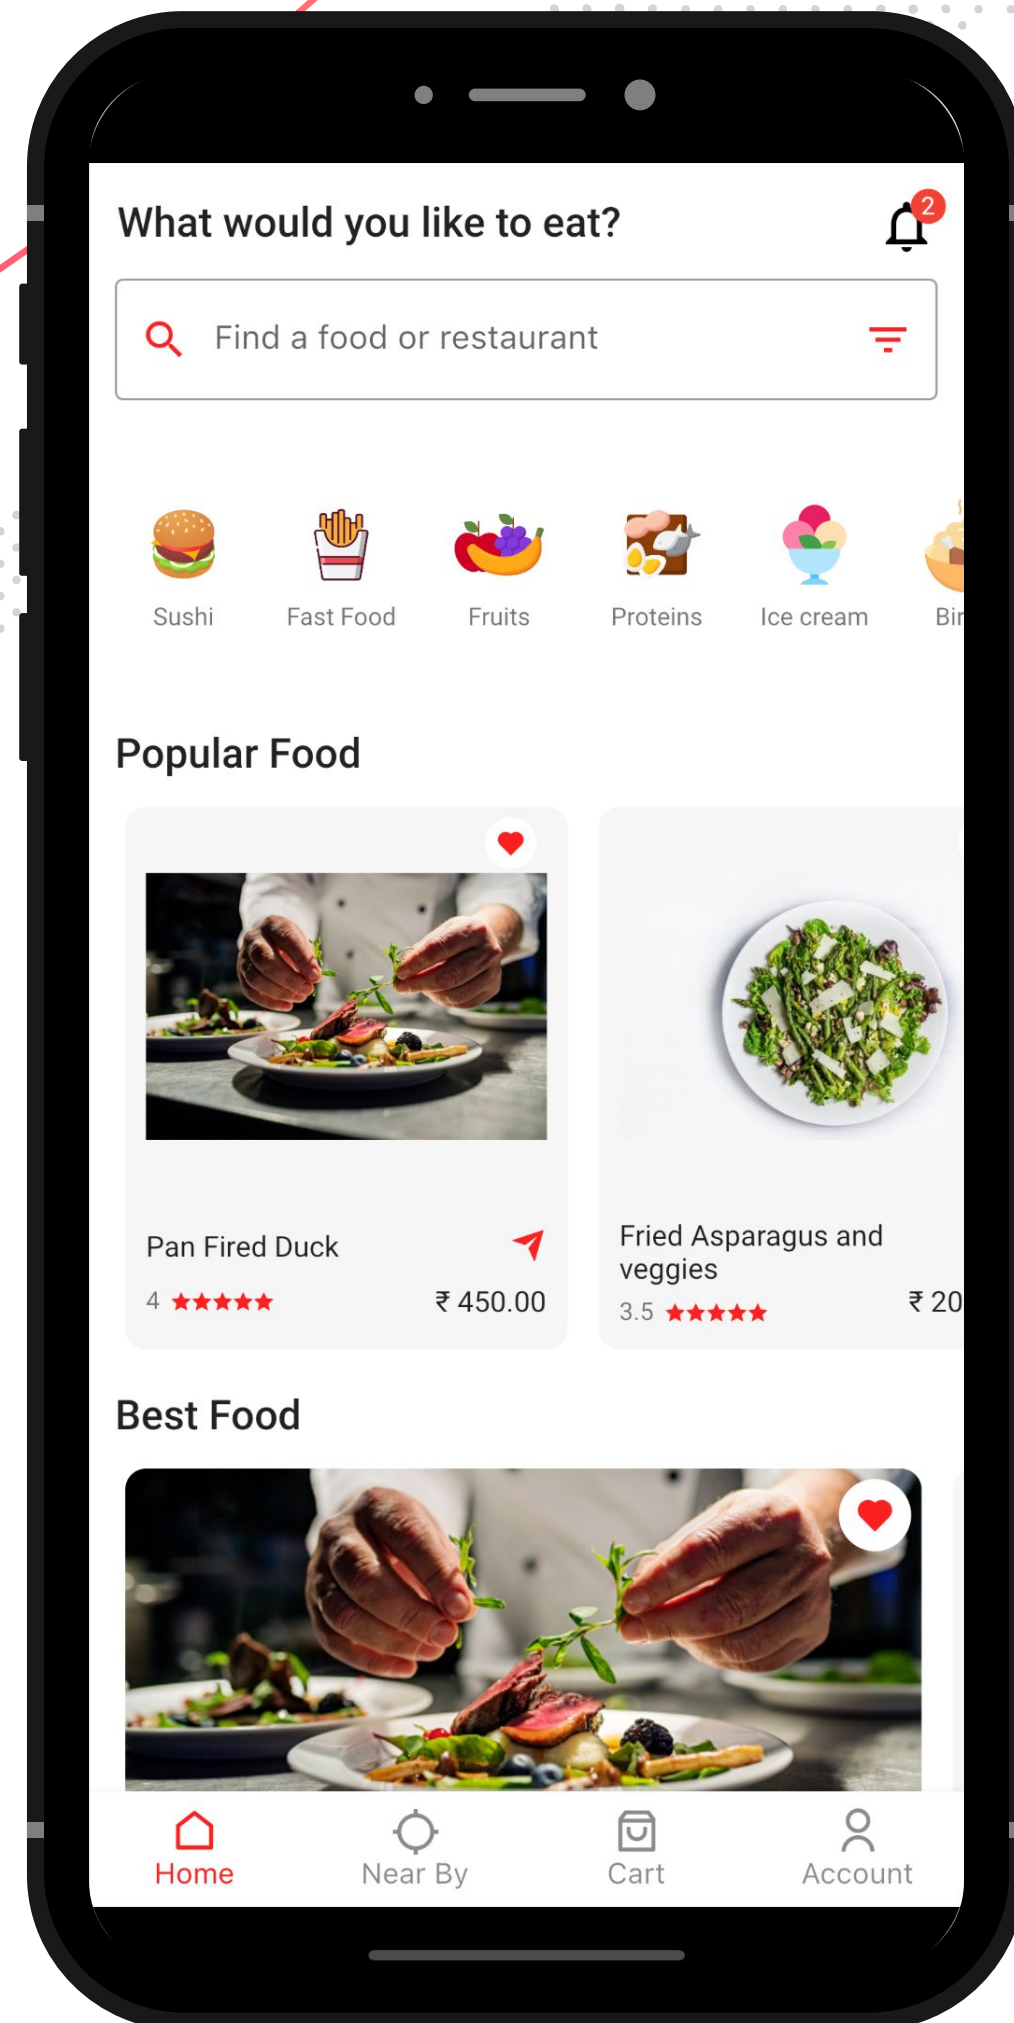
What would you like to eat?

2

Find a food or restaurant

Sushi
Fast Food
Fruits
Proteins
Ice cream
Bi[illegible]

Popular Food

Pan Fired Duck
4 ★★★★★
₹ 450.00

Fried Asparagus and veggies
3.5 ★★★★★
₹ 20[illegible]

Best Food

Home
Near By
Cart
Account